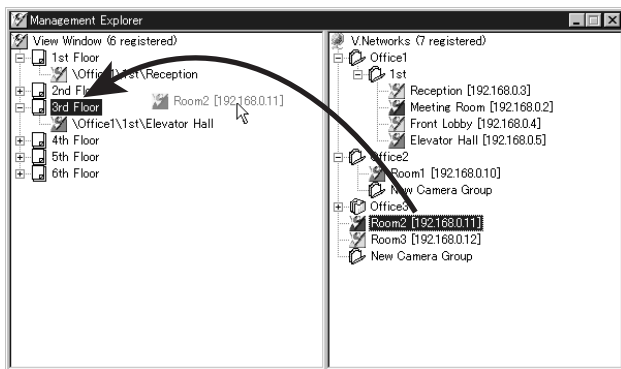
Management Explorer

View Window (6 registered)
1st Floor
\Office1\1st\Reception
2nd Fl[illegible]
3rd Floor
Room2 [192.168.0.11]
\Office1\1st\Elevator Hall
4th Floor
5th Floor
6th Floor

V.Networks (7 registered)
Office1
1st
Reception [192.168.0.3]
Meeting Room [192.168.0.2]
Front Lobby [192.168.0.4]
Elevator Hall [192.168.0.5]
Office2
Room1 [192.168.0.10]
New Camera Group
Office3
Room2 [192.168.0.11]
Room3 [192.168.0.12]
New Camera Group